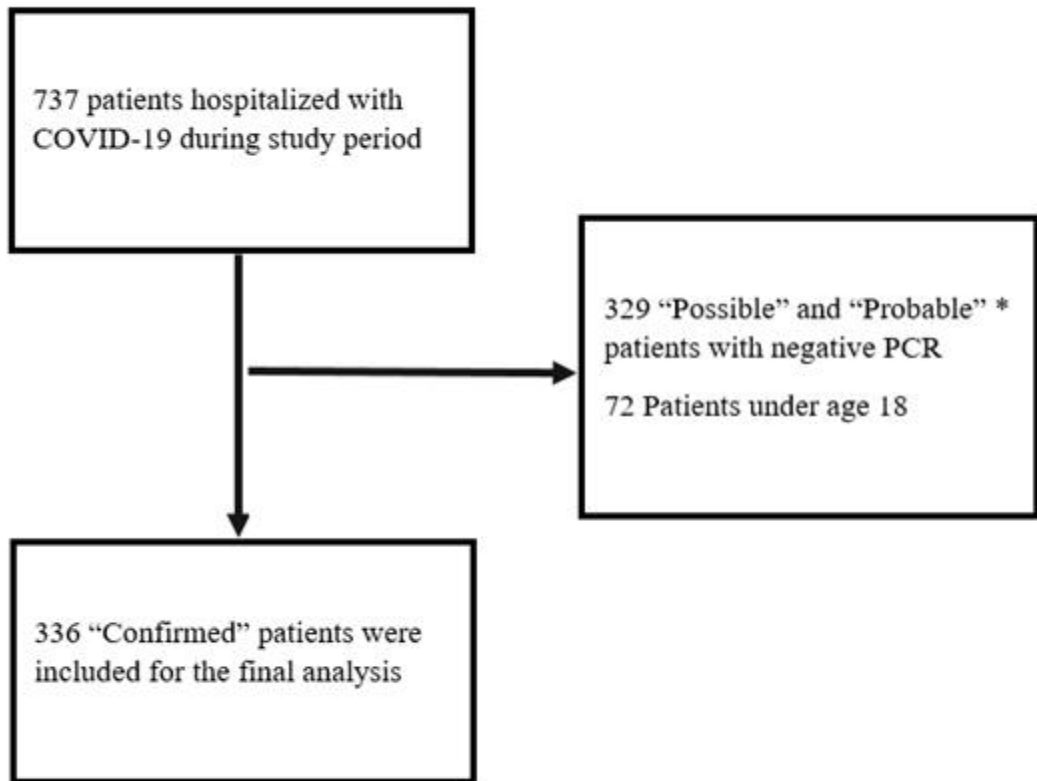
737 patients hospitalized with COVID-19 during study period

329 “Possible” and “Probable” * patients with negative PCR

72 Patients under age 18

336 “Confirmed” patients were included for the final analysis